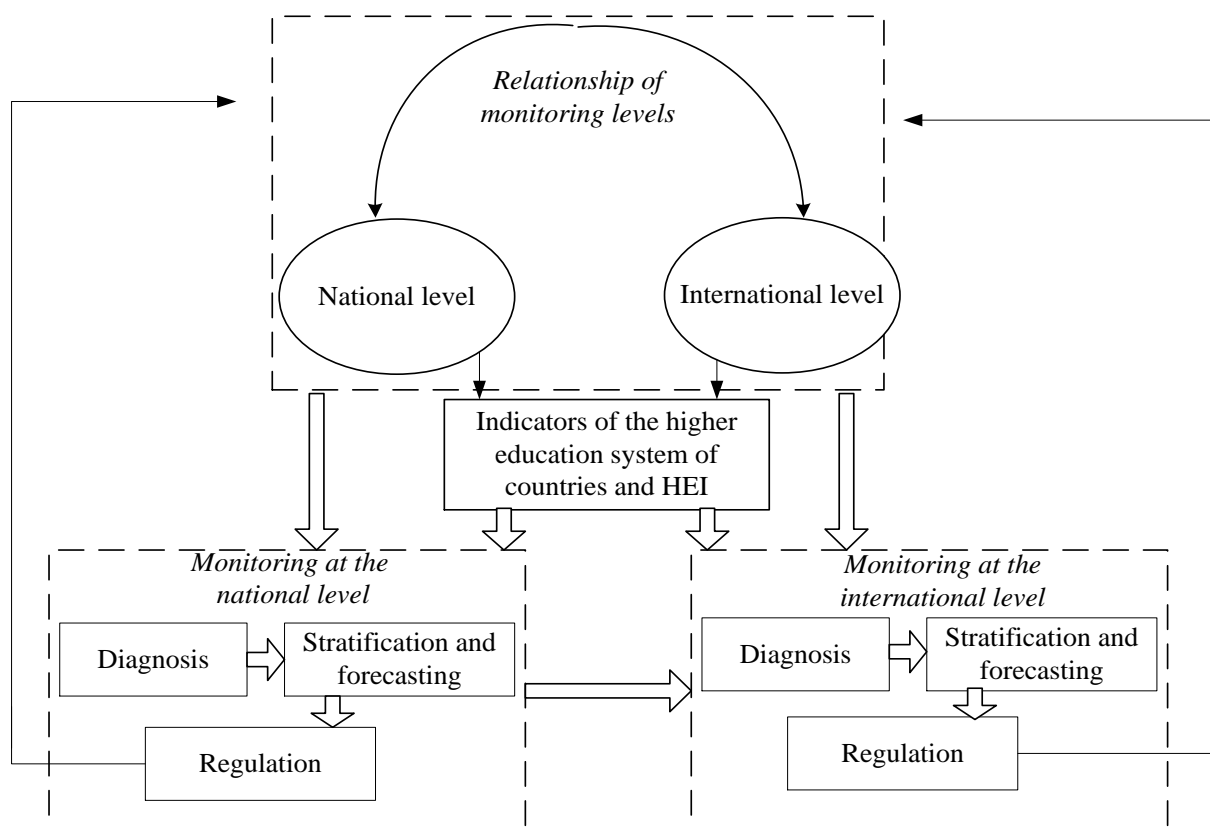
Relationship of monitoring levels

National level

International level

Indicators of the higher education system of countries and HEI

Monitoring at the national level

Diagnosis

Stratification and forecasting

Regulation

Monitoring at the international level

Diagnosis

Stratification and forecasting

Regulation